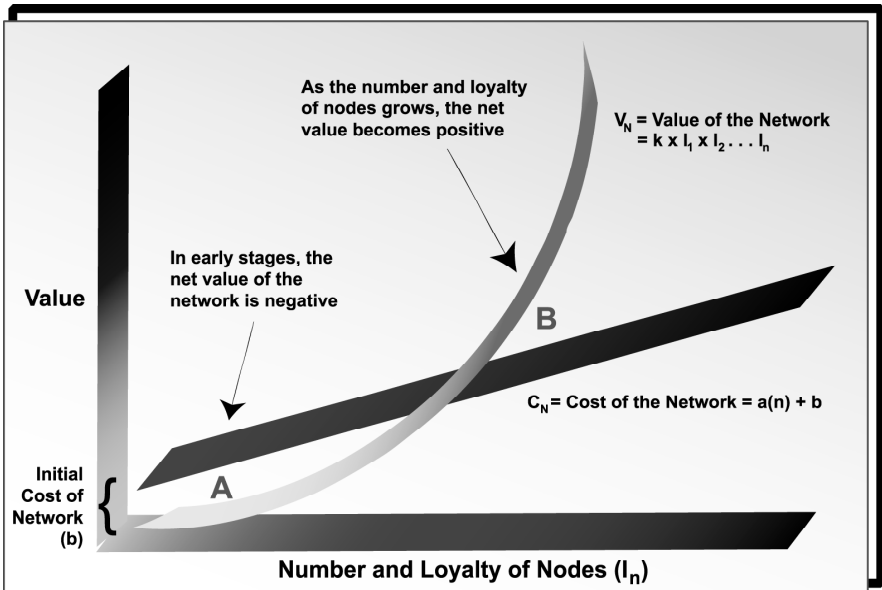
As the number and loyalty of nodes grows, the net value becomes positive

$V_N$ = Value of the Network = $k \times I_1 \times I_2 \ldots I_n$

In early stages, the net value of the network is negative

Value

B

$C_N$ = Cost of the Network = a(n) + b

Initial Cost of Network (b)

A

Number and Loyalty of Nodes ($I_n$)